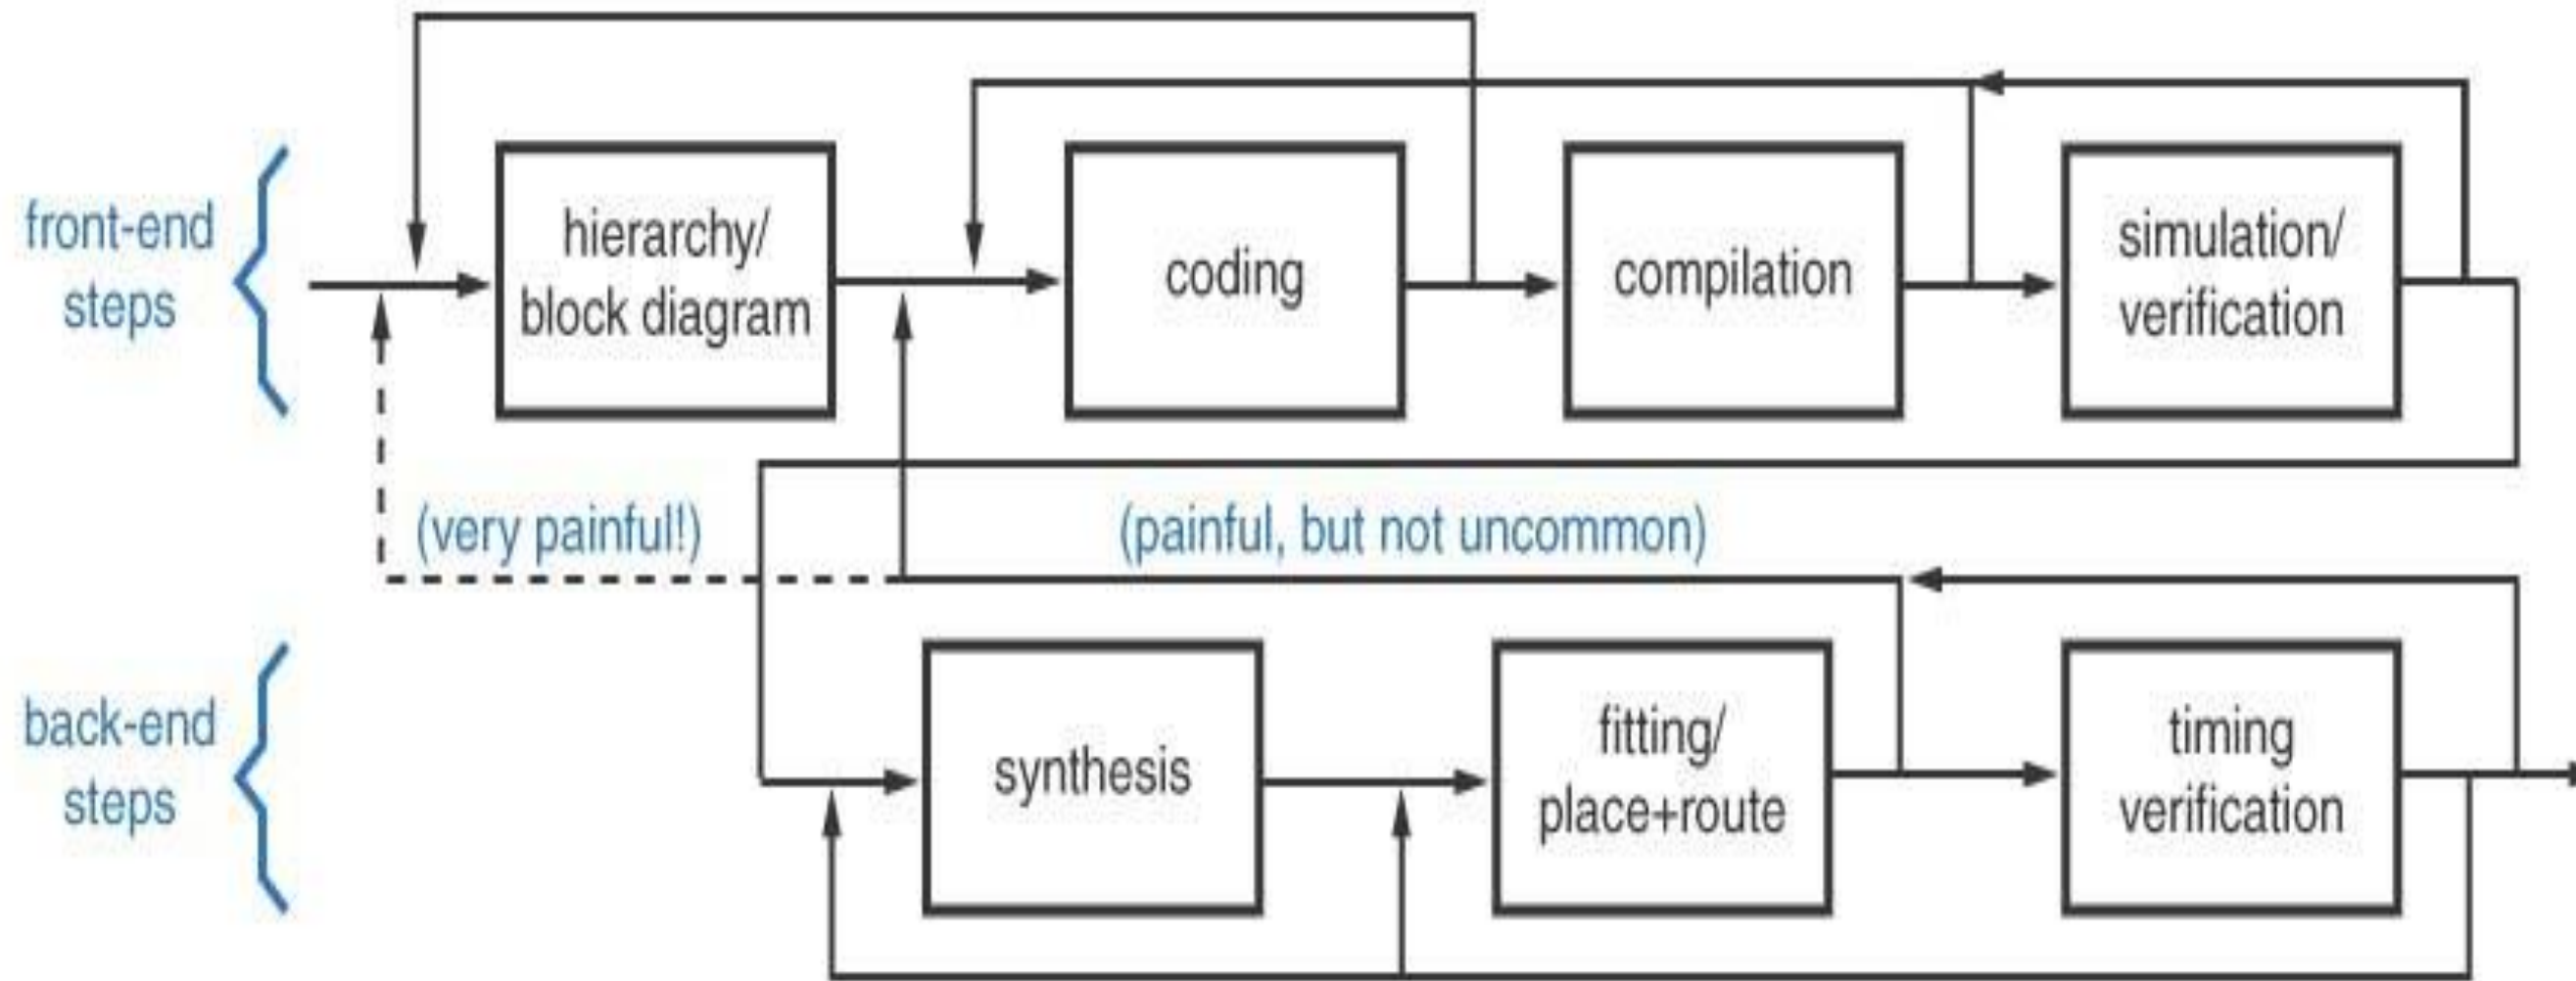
front-end steps

hierarchy/ block diagram

coding

compilation

simulation/ verification

(very painful!)

(painful, but not uncommon)

back-end steps

synthesis

fitting/ place+route

timing verification